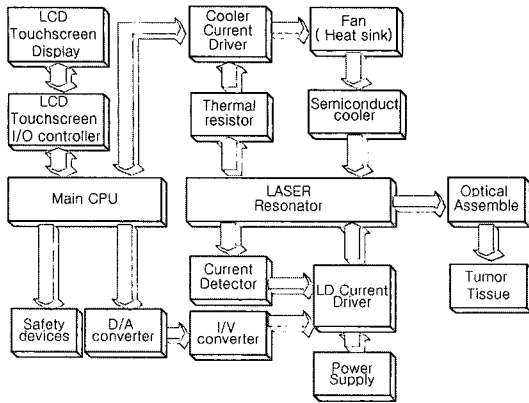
LCD Touchscreen Display

LCD Touchscreen I/O controller

Main CPU

Safety devices

D/A converter

Cooler Current Driver

Fan ( Heat sink)

Thermal resistor

Semiconduct cooler

LASER Resonator

Optical Assemble

Tumor Tissue

Current Detector

LD Current Driver

I/V converter

Power Supply